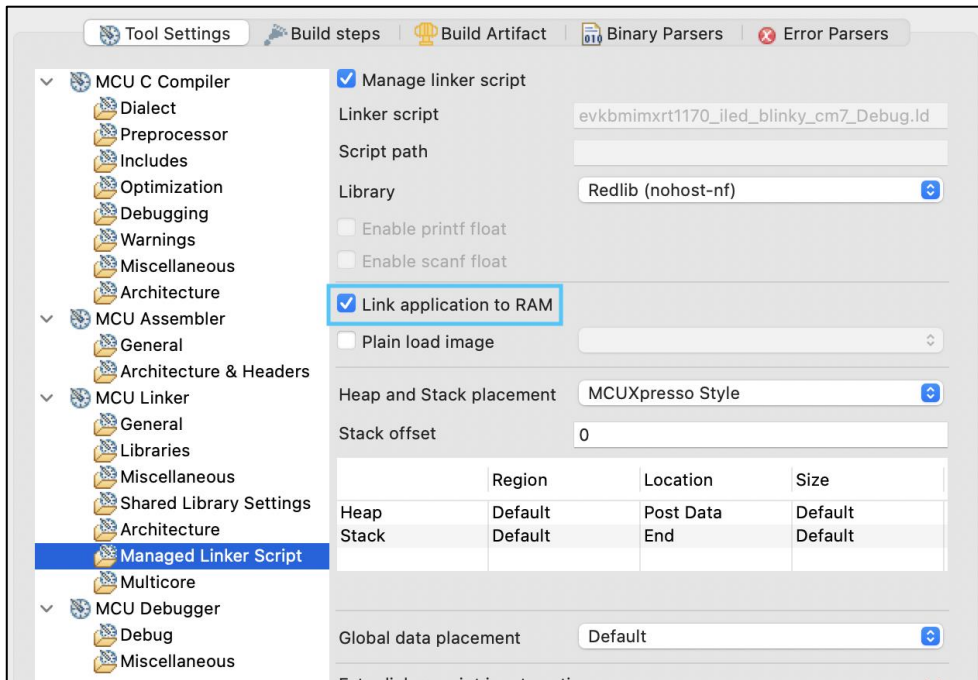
Tool Settings | Build steps | Build Artifact | Binary Parsers | Error Parsers

MCU C Compiler
Dialect
Preprocessor
Includes
Optimization
Debugging
Warnings
Miscellaneous
Architecture
MCU Assembler
General
Architecture & Headers
MCU Linker
General
Libraries
Miscellaneous
Shared Library Settings
Architecture
Managed Linker Script
Multicore
MCU Debugger
Debug
Miscellaneous

Manage linker script
Linker script evkbmimxrt1170_iled_blinky_cm7_Debug.ld
Script path
Library Redlib (nohost-nf)
Enable printf float
Enable scanf float
Link application to RAM
Plain load image
Heap and Stack placement MCUXpresso Style
Stack offset 0

| | Region | Location | Size |
|---|---|---|---|
| Heap | Default | Post Data | Default |
| Stack | Default | End | Default |

Global data placement Default
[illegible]